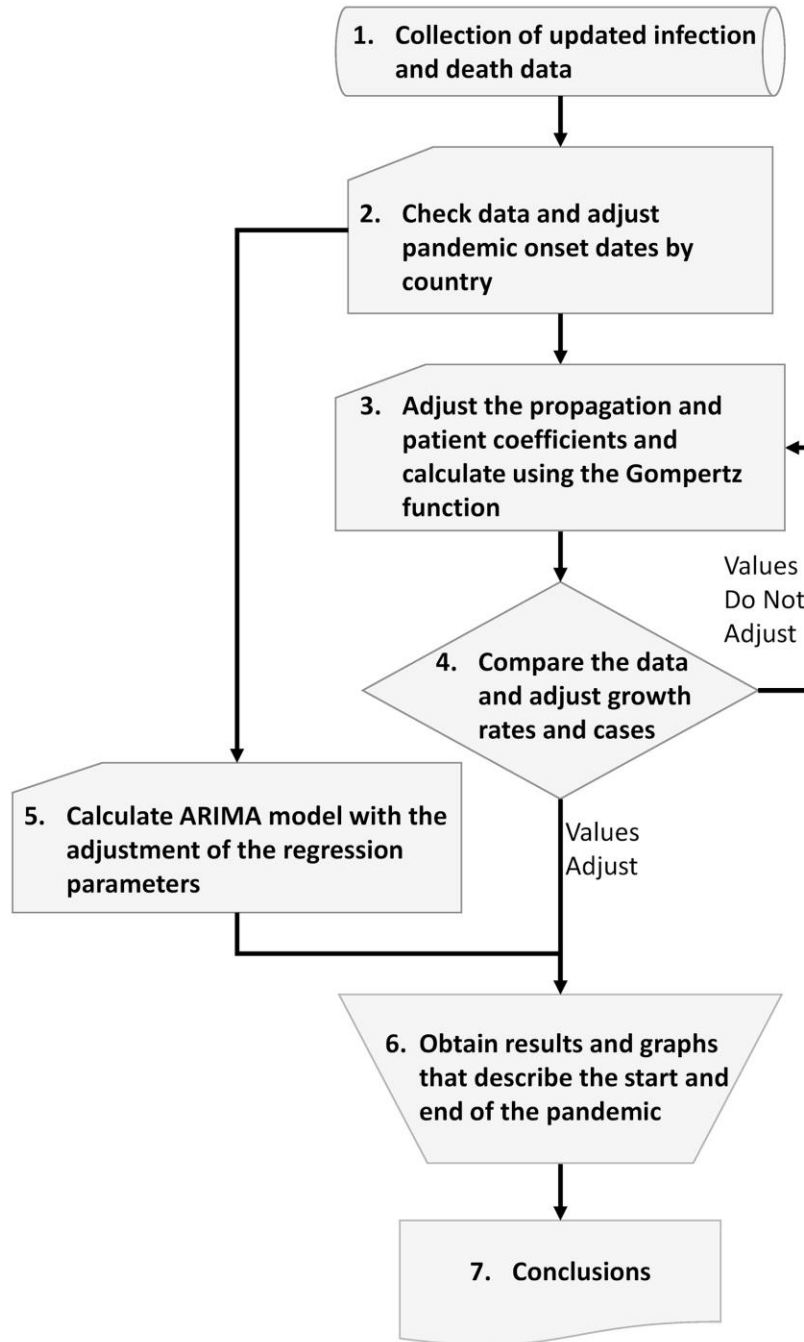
1. Collection of updated infection and death data

2. Check data and adjust pandemic onset dates by country

3. Adjust the propagation and patient coefficients and calculate using the Gompertz function

Values Do Not Adjust

4. Compare the data and adjust growth rates and cases

5. Calculate ARIMA model with the adjustment of the regression parameters

Values Adjust

6. Obtain results and graphs that describe the start and end of the pandemic

7. Conclusions